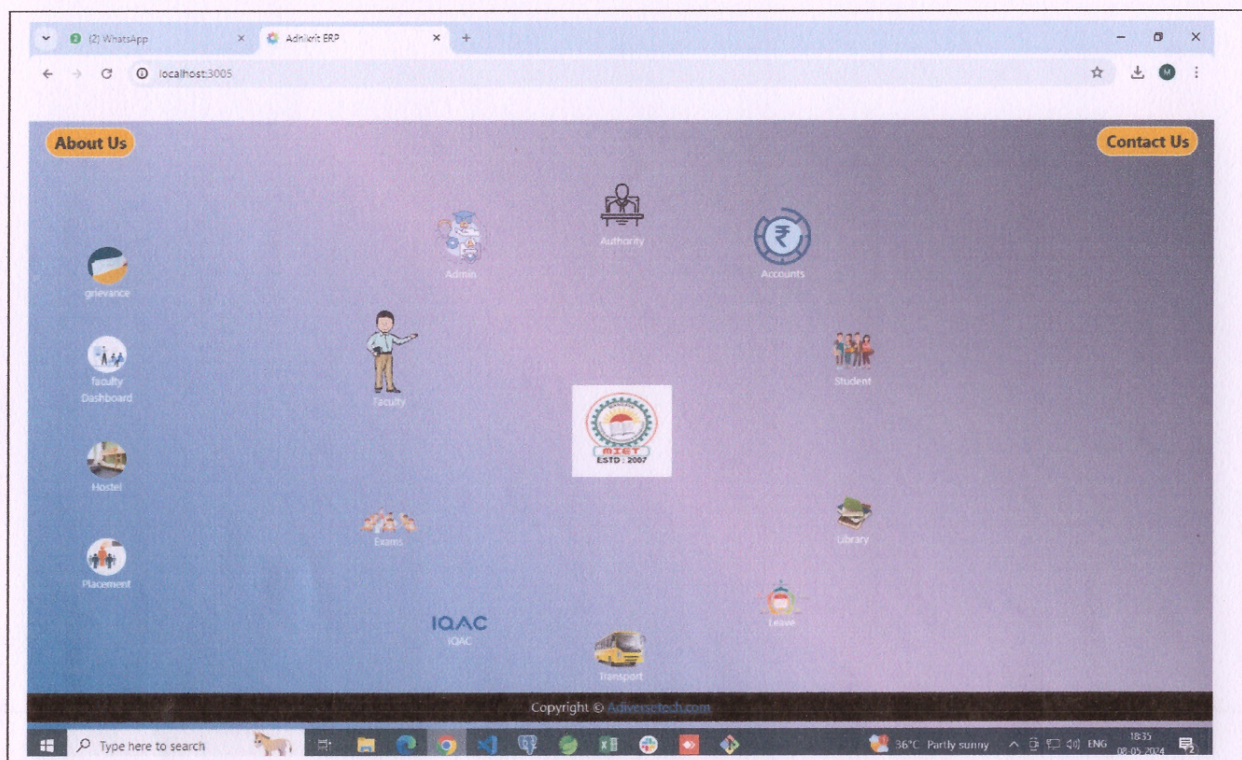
(2) WhatsApp
Adnilert ERP
localhost:3005

About Us
Contact Us

Authority
Admin
Accounts
grievance
faculty Dashboard
Faculty
Student
MIET ESTD : 2007
Hostel
Exams
Library
Placement
IQAC
IQAC
Leave
Transport

Copyright © Adiversetech.com

Type here to search
36°C Partly sunny
ENG
18:35
08-05-2024